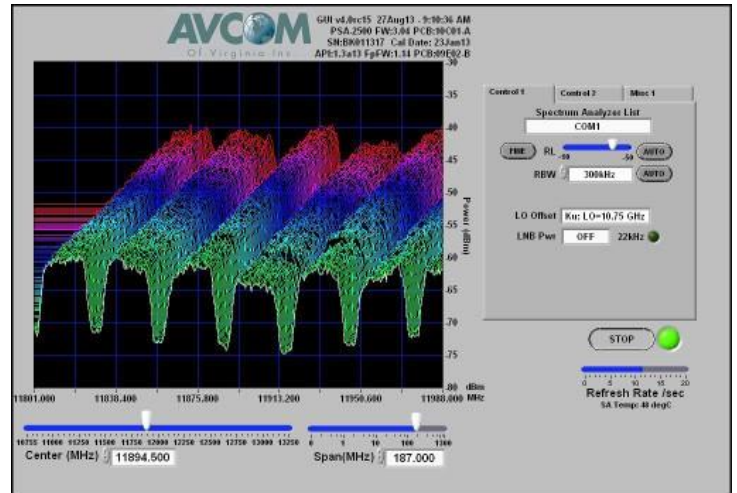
AVCOM
Of Virginia Inc.

GUI v4.0rc15 27Aug13 - 9:10:36 AM
PSA-2500 FW:3.04 PCB:10C01-A
SN:BK011317 Cal Date: 23Jan13
API:1.3a13 FpFW:1.14 PCB:09E02-B

-30
-35
-40
-45
-50
-55
-60
-65
-70
-75
-80

Power (dBm)

dBm
MHz

11801.000
11838.400
11875.800
11913.200
11950.600
11988.000

Control 1 | Control 2 | Misc 1

Spectrum Analyzer List
COM1

FINE RL -10 -50 AUTO
RBW 300kHz AUTO

LO Offset Ku: LO=10.75 GHz
LNB Pwr OFF 22kHz

STOP

0 5 10 15 20
Refresh Rate /sec
SA Temp: 40 degC

10755 11000 11250 11500 11750 12000 12250 12500 12750 13000 13250
Center (MHz) 11894.500

0 1 10 100 1260
Span(MHz) 187.000